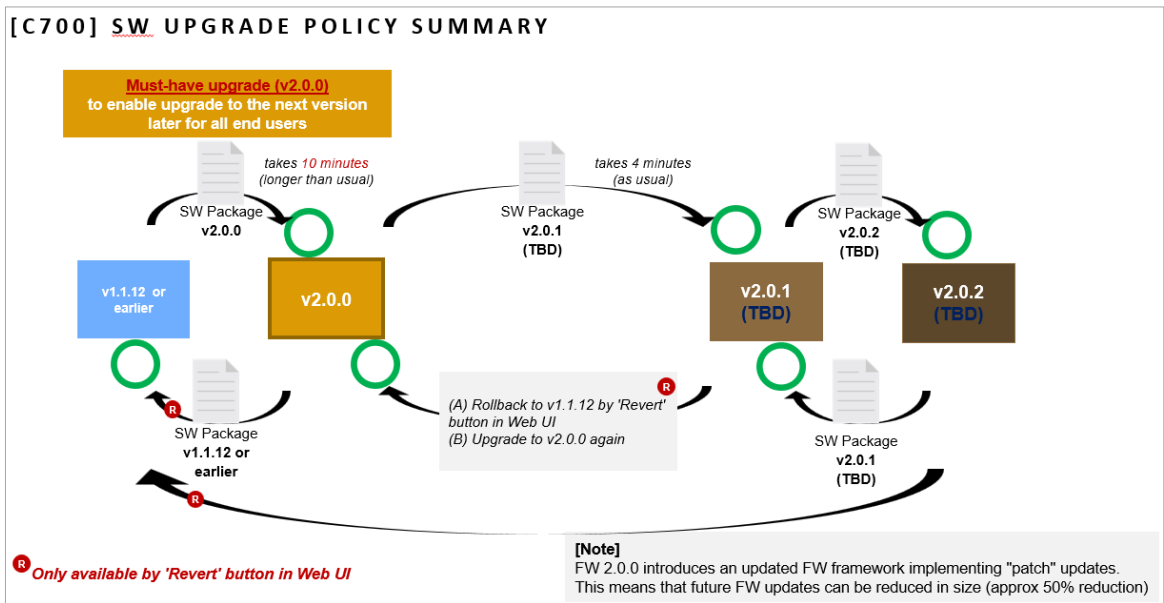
[C700] SW UPGRADE POLICY SUMMARY

Must-have upgrade (v2.0.0) to enable upgrade to the next version later for all end users

takes 10 minutes (longer than usual)

SW Package v2.0.0

takes 4 minutes (as usual)

SW Package v2.0.1 (TBD)

SW Package v2.0.2 (TBD)

v1.1.12 or earlier

v2.0.0

v2.0.1 (TBD)

v2.0.2 (TBD)

R

(A) Rollback to v1.1.12 by 'Revert' button in Web UI
(B) Upgrade to v2.0.0 again

R

SW Package v1.1.12 or earlier

SW Package v2.0.1 (TBD)

R

R Only available by 'Revert' button in Web UI

[Note]
FW 2.0.0 introduces an updated FW framework implementing "patch" updates. This means that future FW updates can be reduced in size (approx 50% reduction)